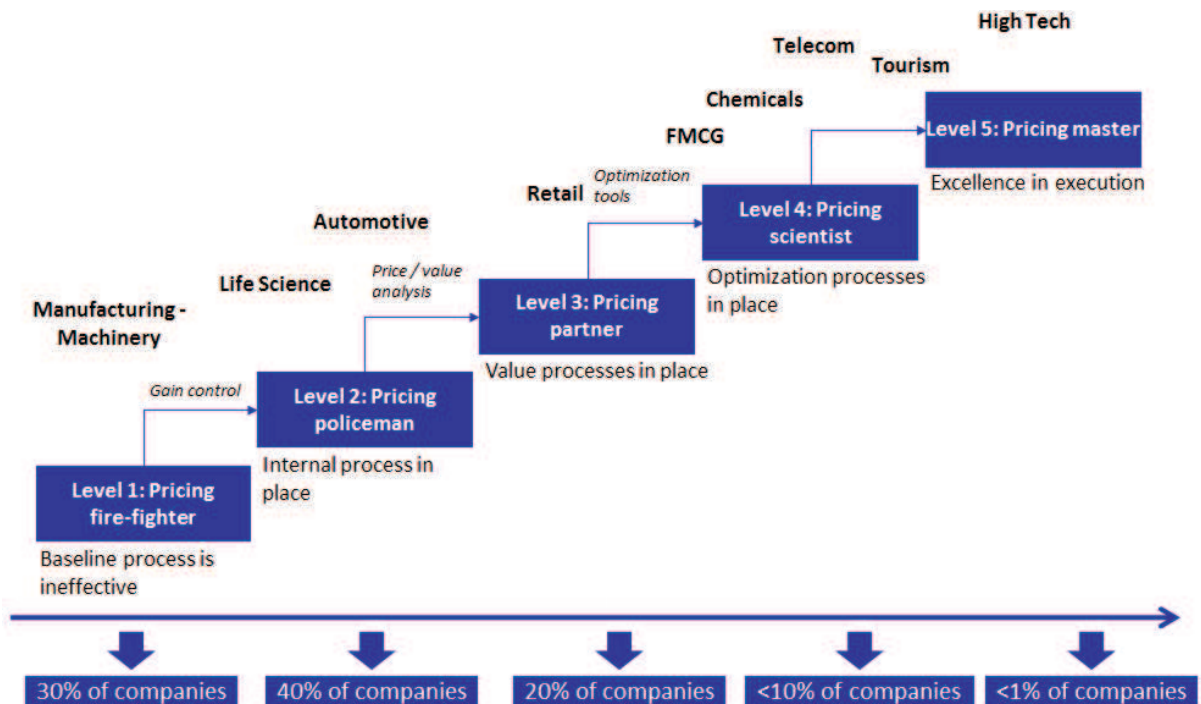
High Tech

Telecom

Tourism

Chemicals

FMCG

Level 5: Pricing master

Excellence in execution

Retail

Optimization tools

Level 4: Pricing scientist

Optimization processes in place

Automotive

Life Science

Price / value analysis

Level 3: Pricing partner

Value processes in place

Manufacturing - Machinery

Gain control

Level 2: Pricing policeman

Internal process in place

Level 1: Pricing fire-fighter

Baseline process is ineffective

30% of companies

40% of companies

20% of companies

<10% of companies

<1% of companies